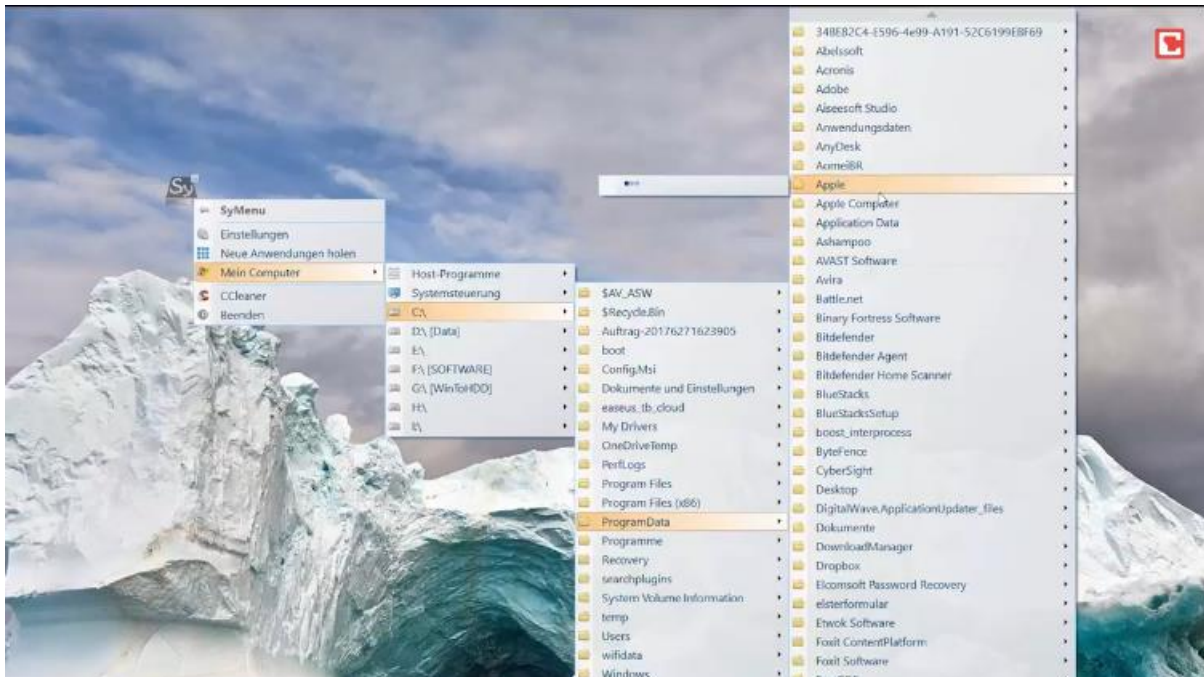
Sy

SyMenu
Einstellungen
Neue Anwendungen holen
Mein Computer
CCleaner
Beenden

Host-Programme
Systemsteuerung
C:\
D:\ [Data]
E:\
F:\ [SOFTWARE]
G:\ [WinToHDD]
H:\
I:\

$AV_ASW
$Recycle.Bin
Auftrag-20176271623905
boot
Config.Msi
Dokumente und Einstellungen
easeus_tb_cloud
My Drivers
OneDriveTemp
PerfLogs
Program Files
Program Files (x86)
ProgramData
Programme
Recovery
searchplugins
System Volume Information
temp
Users
wifidata
Windows

348E82C4-E596-4e99-A191-52C6199EBF69
Abelssoft
Acronis
Adobe
Aiseesoft Studio
Anwendungsdaten
AnyDesk
AomeiBR
Apple
Apple Computer
Application Data
Ashampoo
AVAST Software
Avira
Battle.net
Binary Fortress Software
Bitdefender
Bitdefender Agent
Bitdefender Home Scanner
BlueStacks
BlueStacksSetup
boost_interprocess
ByteFence
CyberSight
Desktop
DigitalWave.ApplicationUpdater_files
Dokumente
DownloadManager
Dropbox
Elcomsoft Password Recovery
elsterformular
Etwok Software
Foxit ContentPlatform
Foxit Software